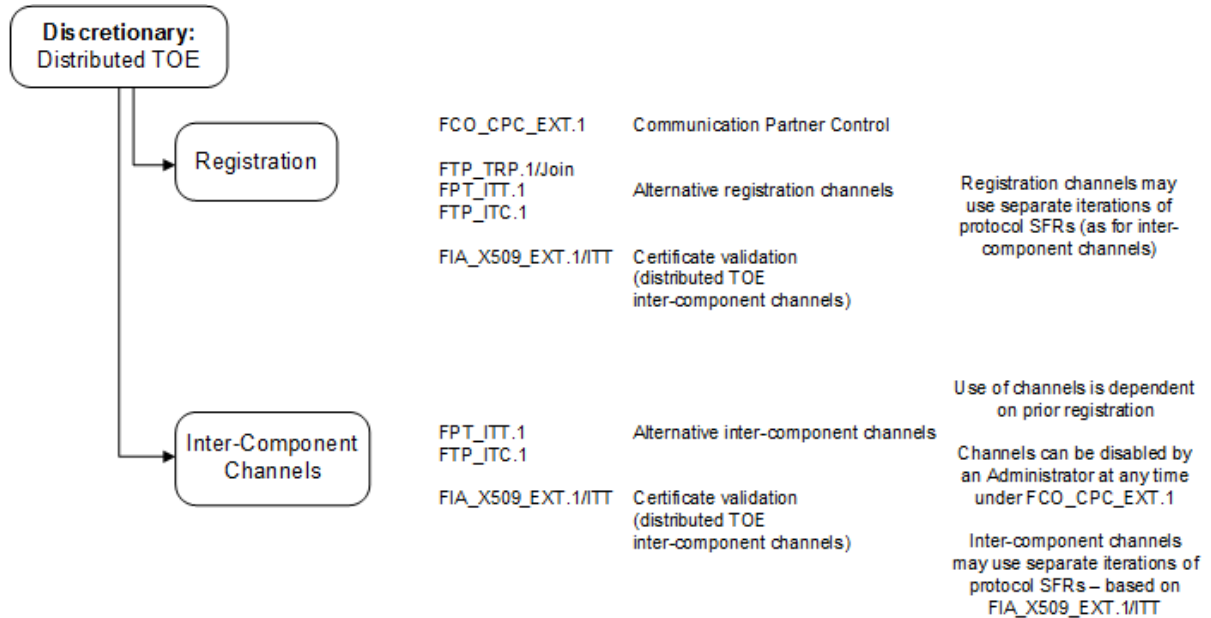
Discretionary:
Distributed TOE

Registration

FCO_CPC_EXT.1 Communication Partner Control

FTP_TRP.1/Join
FPT_ITT.1
FTP_ITC.1
Alternative registration channels

FIA_X509_EXT.1/ITT Certificate validation (distributed TOE inter-component channels)

Registration channels may use separate iterations of protocol SFRs (as for inter-component channels)

Inter-Component Channels

FPT_ITT.1
FTP_ITC.1
Alternative inter-component channels

FIA_X509_EXT.1/ITT Certificate validation (distributed TOE inter-component channels)

Use of channels is dependent on prior registration

Channels can be disabled by an Administrator at any time under FCO_CPC_EXT.1

Inter-component channels may use separate iterations of protocol SFRs – based on FIA_X509_EXT.1/ITT